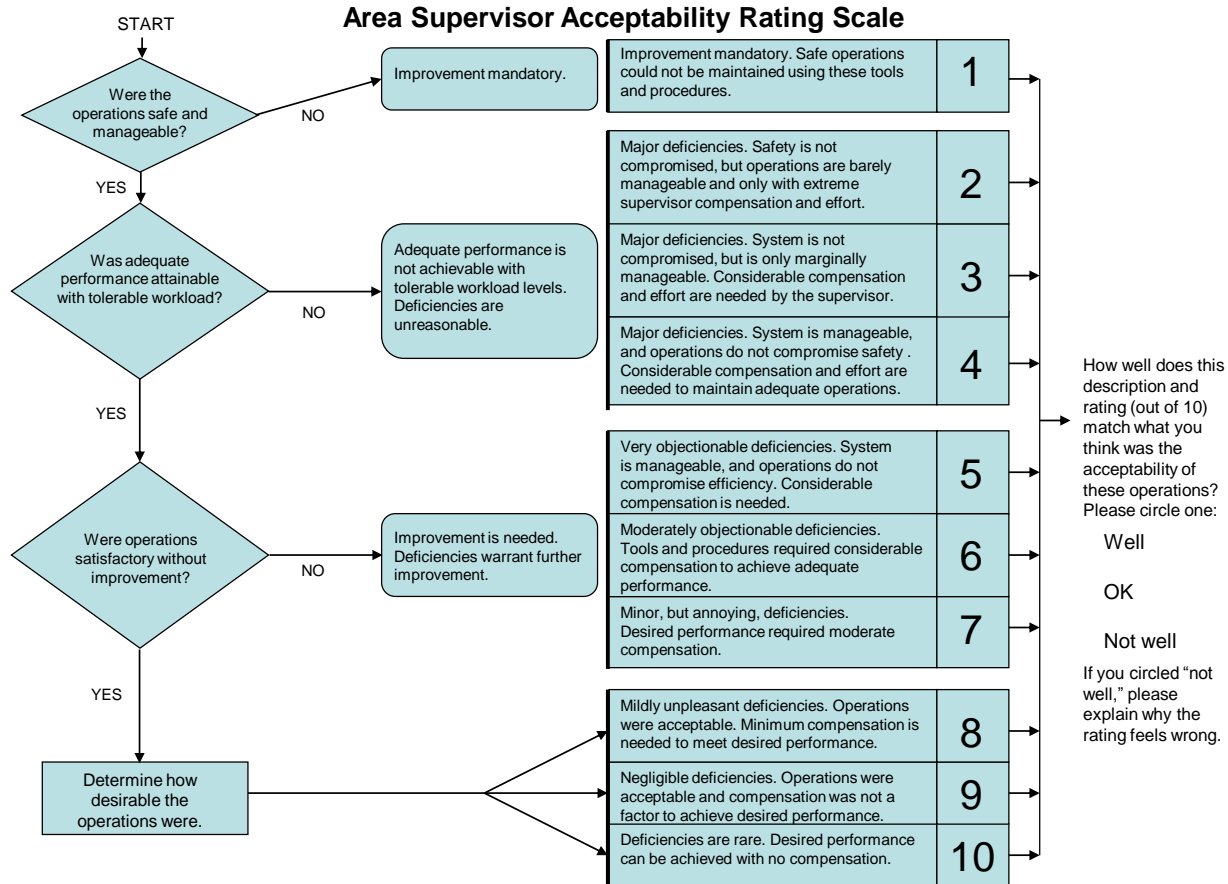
START

Area Supervisor Acceptability Rating Scale

Were the operations safe and manageable?

NO

Improvement mandatory.

Improvement mandatory. Safe operations could not be maintained using these tools and procedures.

1

YES

Major deficiencies. Safety is not compromised, but operations are barely manageable and only with extreme supervisor compensation and effort.

2

Was adequate performance attainable with tolerable workload?

NO

Adequate performance is not achievable with tolerable workload levels. Deficiencies are unreasonable.

Major deficiencies. System is not compromised, but is only marginally manageable. Considerable compensation and effort are needed by the supervisor.

3

Major deficiencies. System is manageable, and operations do not compromise safety . Considerable compensation and effort are needed to maintain adequate operations.

4

YES

Very objectionable deficiencies. System is manageable, and operations do not compromise efficiency. Considerable compensation is needed.

5

Were operations satisfactory without improvement?

NO

Improvement is needed. Deficiencies warrant further improvement.

Moderately objectionable deficiencies. Tools and procedures required considerable compensation to achieve adequate performance.

6

Minor, but annoying, deficiencies. Desired performance required moderate compensation.

7

YES

Mildly unpleasant deficiencies. Operations were acceptable. Minimum compensation is needed to meet desired performance.

8

Determine how desirable the operations were.

Negligible deficiencies. Operations were acceptable and compensation was not a factor to achieve desired performance.

9

Deficiencies are rare. Desired performance can be achieved with no compensation.

10

How well does this description and rating (out of 10) match what you think was the acceptability of these operations? Please circle one:

Well

OK

Not well

If you circled “not well,” please explain why the rating feels wrong.